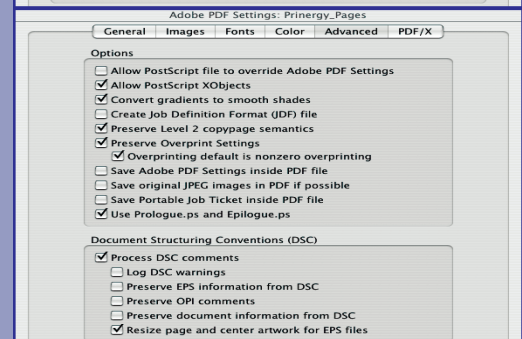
Adobe PDF Settings: Prinergy_Pages

General | Images | Fonts | Color | Advanced | PDF/X

Options

Allow PostScript file to override Adobe PDF Settings
Allow PostScript XObjects
Convert gradients to smooth shades
Create Job Definition Format (JDF) file
Preserve Level 2 copypage semantics
Preserve Overprint Settings
Overprinting default is nonzero overprinting
Save Adobe PDF Settings inside PDF file
Save original JPEG images in PDF if possible
Save Portable Job Ticket inside PDF file
Use Prologue.ps and Epilogue.ps

Document Structuring Conventions (DSC)

Process DSC comments
Log DSC warnings
Preserve EPS information from DSC
Preserve OPI comments
Preserve document information from DSC
Resize page and center artwork for EPS files